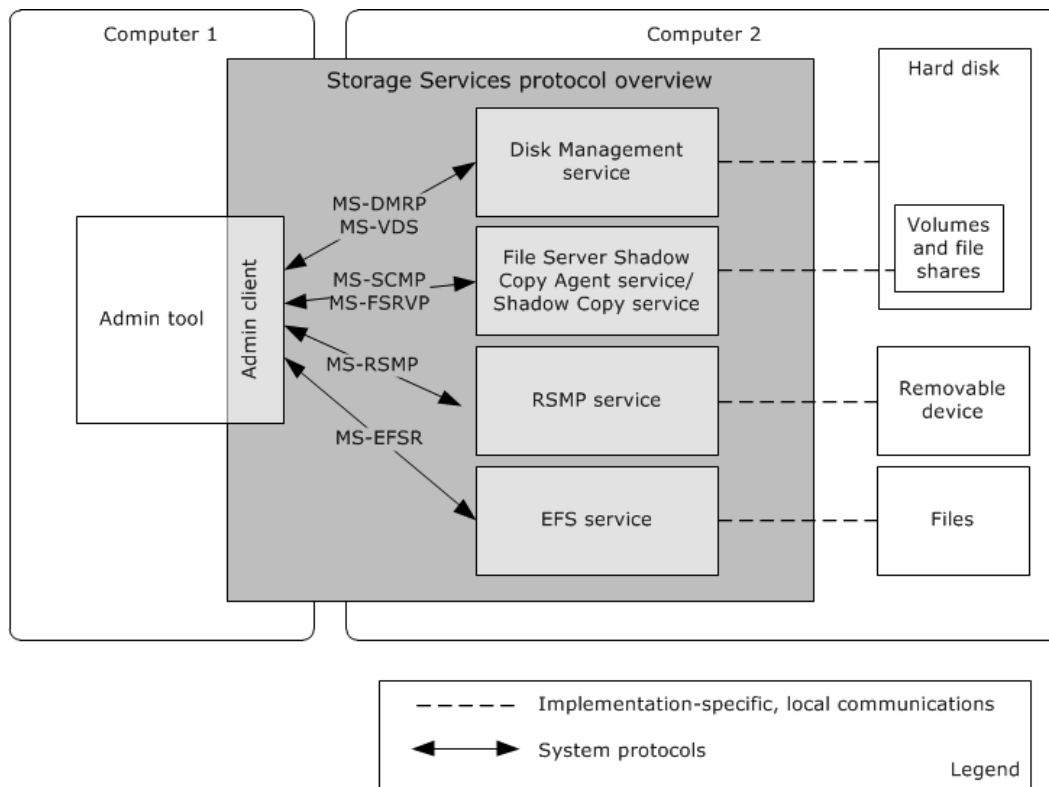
Computer 1

Computer 2

Storage Services protocol overview

Hard disk

Disk Management service

MS-DMRP
MS-VDS

Volumes and file shares

Admin tool

Admin client

MS-SCMP
MS-FSRVP

File Server Shadow Copy Agent service/ Shadow Copy service

MS-RSMP

RSMP service

Removable device

MS-EFSR

EFS service

Files

Implementation-specific, local communications

System protocols

Legend